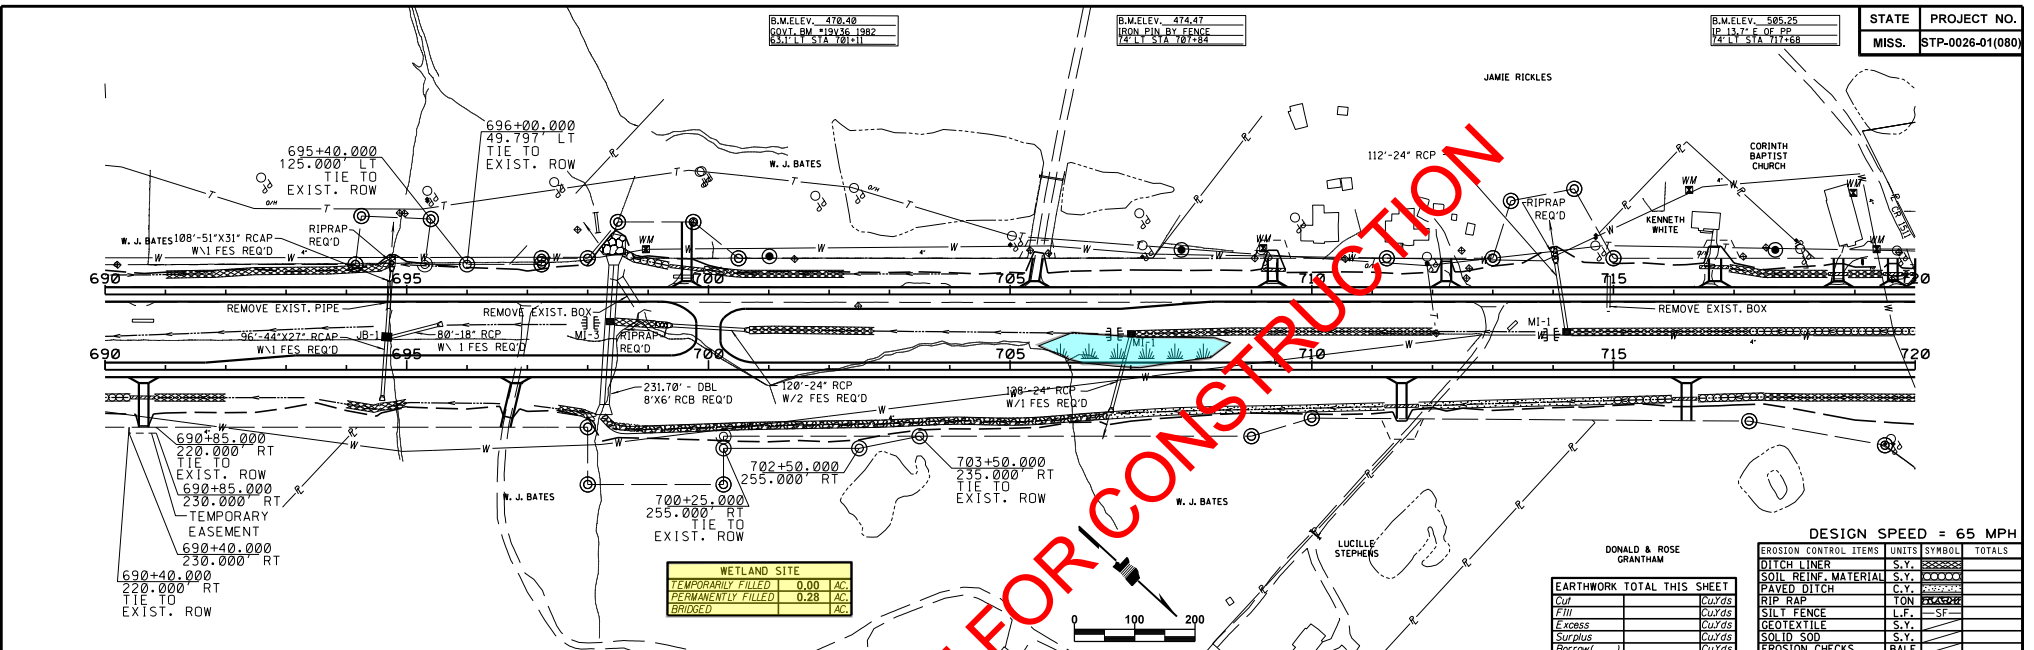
| STATE | PROJECT NO. |
|---|---|
| MISS. | STP-0026-01(080) |

B.M.ELEV. 470.40
GOVT. BM #19V36 1982
63.1' LT STA 701+11

B.M.ELEV. 474.47
IRON PIN BY FENCE
74' LT STA 707+84

B.M.ELEV. 505.25
IP 13.7' E OF PP
74' LT STA 717+68

JAMIE RICKLES

696+00.000
49.797' LT
TIE TO
EXIST. ROW

695+40.000
125.000' LT
TIE TO
EXIST. ROW

W. J. BATES

112'-24" RCP

CORINTH
BAPTIST
CHURCH

RIPRAP
REQ'D

KENNETH
WHITE

W. J. BATES 108'-51"X31" RCAP
W\1 FES REQ'D

RIPRAP
REQ'D

690 695 700 705 710 715 720

REMOVE EXIST. PIPE

REMOVE EXIST. BOX

REMOVE EXIST. BOX

96'-44"X27" RCAP
W\1 FES REQ'D

JB-1

80'-18" RCP
W\ 1 FES REQ'D

MI-3

RIPRAP
REQ'D

MI-1

MI-1

690 695 700 705 710 715 720

231.70' - DBL
8'X6' RCB REQ'D

120'-24" RCP
W/2 FES REQ'D

108'-24" RCP
W/1 FES REQ'D

690+85.000
220.000' RT
TIE TO
EXIST. ROW

690+85.000
230.000' RT
TEMPORARY
EASEMENT

690+40.000
230.000' RT

690+40.000
220.000' RT
TIE TO
EXIST. ROW

W. J. BATES

702+50.000
255.000' RT

700+25.000
255.000' RT
TIE TO
EXIST. ROW

703+50.000
235.000' RT
TIE TO
EXIST. ROW

W. J. BATES

LUCILLE
STEPHENS

DONALD & ROSE
GRANTHAM

NOT FOR CONSTRUCTION

| WETLAND SITE | | |
|---|---|---|
| TEMPORARILY FILLED | 0.00 | AC. |
| PERMANENTLY FILLED | 0.28 | AC. |
| BRIDGED | | AC. |

0 100 200

DESIGN SPEED = 65 MPH

| EARTHWORK TOTAL THIS SHEET | | |
|---|---|---|
| Cut | | CuYds |
| Fill | | CuYds |
| Excess | | CuYds |
| Surplus | | CuYds |
| Borrow | | CuYds |

| EROSION CONTROL ITEMS | UNITS | SYMBOL | TOTALS |
|---|---|---|---|
| DITCH LINER | S.Y. | | |
| SOIL REINF. MATERIAL | S.Y. | | |
| PAVED DITCH | C.Y. | | |
| RIP RAP | TON | | |
| SILT FENCE | L.F. | SF | |
| GEOTEXTILE | S.Y. | | |
| SOLID SOD | S.Y. | | |
| EROSION CHECKS | BALE | | |